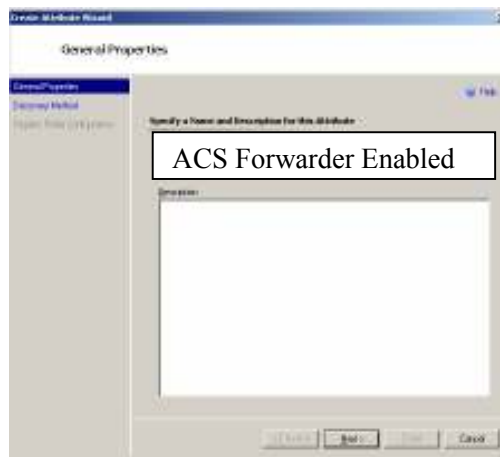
Create Attribute Wizard

General Properties

General Properties
Discovery Method
Registry Probe Configuration

Help

Specify a Name and Description for this Attribute

ACS Forwarder Enabled

Description:

< Back
Next >
Finish
Cancel